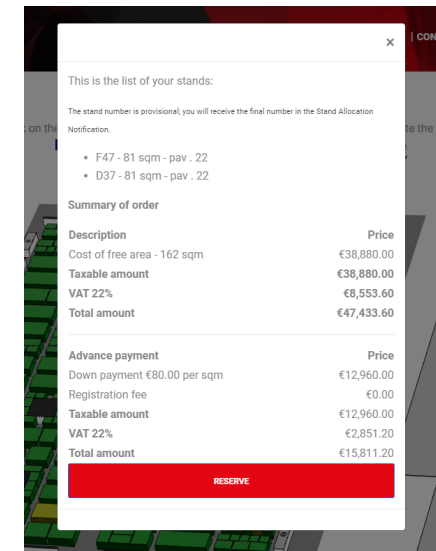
×

| CON

: on the

te the

This is the list of your stands:

The stand number is provisional; you will receive the final number in the Stand Allocation Notification.

- F47 - 81 sqm - pav . 22
- D37 - 81 sqm - pav . 22

Summary of order

| Description | Price |
|---|---|
| Cost of free area - 162 sqm | €38,880.00 |
| Taxable amount | €38,880.00 |
| VAT 22% | €8,553.60 |
| Total amount | €47,433.60 |

| Advance payment | Price |
|---|---|
| Down payment €80.00 per sqm | €12,960.00 |
| Registration fee | €0.00 |
| Taxable amount | €12,960.00 |
| VAT 22% | €2,851.20 |
| Total amount | €15,811.20 |

RESERVE